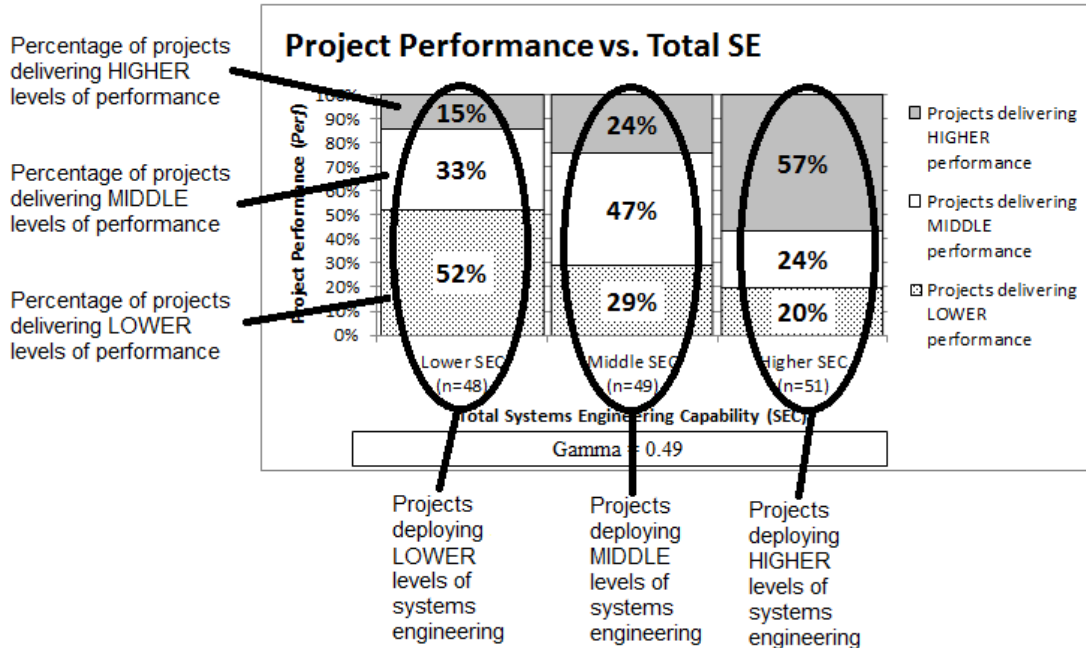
Percentage of projects delivering HIGHER levels of performance

Percentage of projects delivering MIDDLE levels of performance

Percentage of projects delivering LOWER levels of performance

Project Performance vs. Total SE

Project Performance (Perf)

100%
90%
80%
70%
60%
50%
40%
30%
20%
10%
0%

15%
33%
52%

24%
47%
29%

57%
24%
20%

Lower SEC (n=48)
Middle SEC (n=49)
Higher SEC (n=51)

Total Systems Engineering Capability (SEC)

Gamma = 0.49

Projects delivering HIGHER performance
Projects delivering MIDDLE performance
Projects delivering LOWER performance

Projects deploying LOWER levels of systems engineering

Projects deploying MIDDLE levels of systems engineering

Projects deploying HIGHER levels of systems engineering